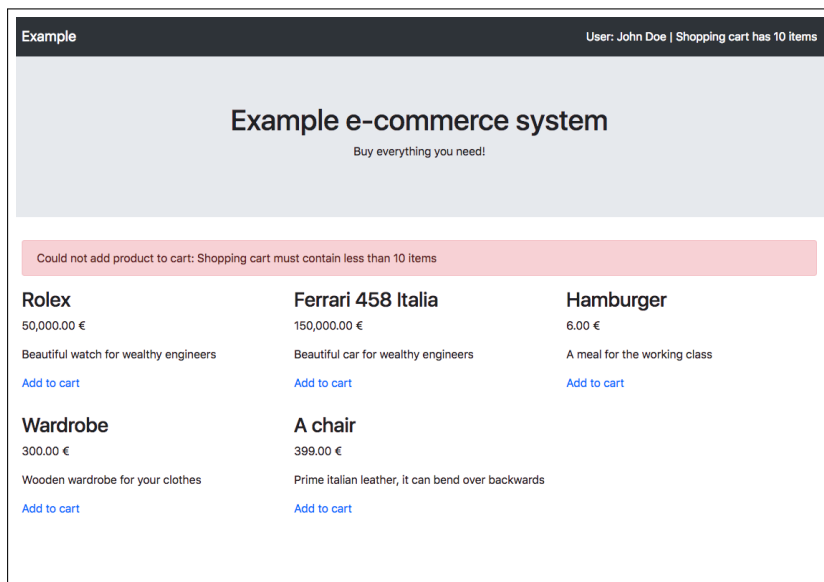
Example

User: John Doe | Shopping cart has 10 items

Example e-commerce system

Buy everything you need!

Could not add product to cart: Shopping cart must contain less than 10 items

Rolex

50,000.00 €

Beautiful watch for wealthy engineers

Add to cart

Ferrari 458 Italia

150,000.00 €

Beautiful car for wealthy engineers

Add to cart

Hamburger

6.00 €

A meal for the working class

Add to cart

Wardrobe

300.00 €

Wooden wardrobe for your clothes

Add to cart

A chair

399.00 €

Prime italian leather, it can bend over backwards

Add to cart